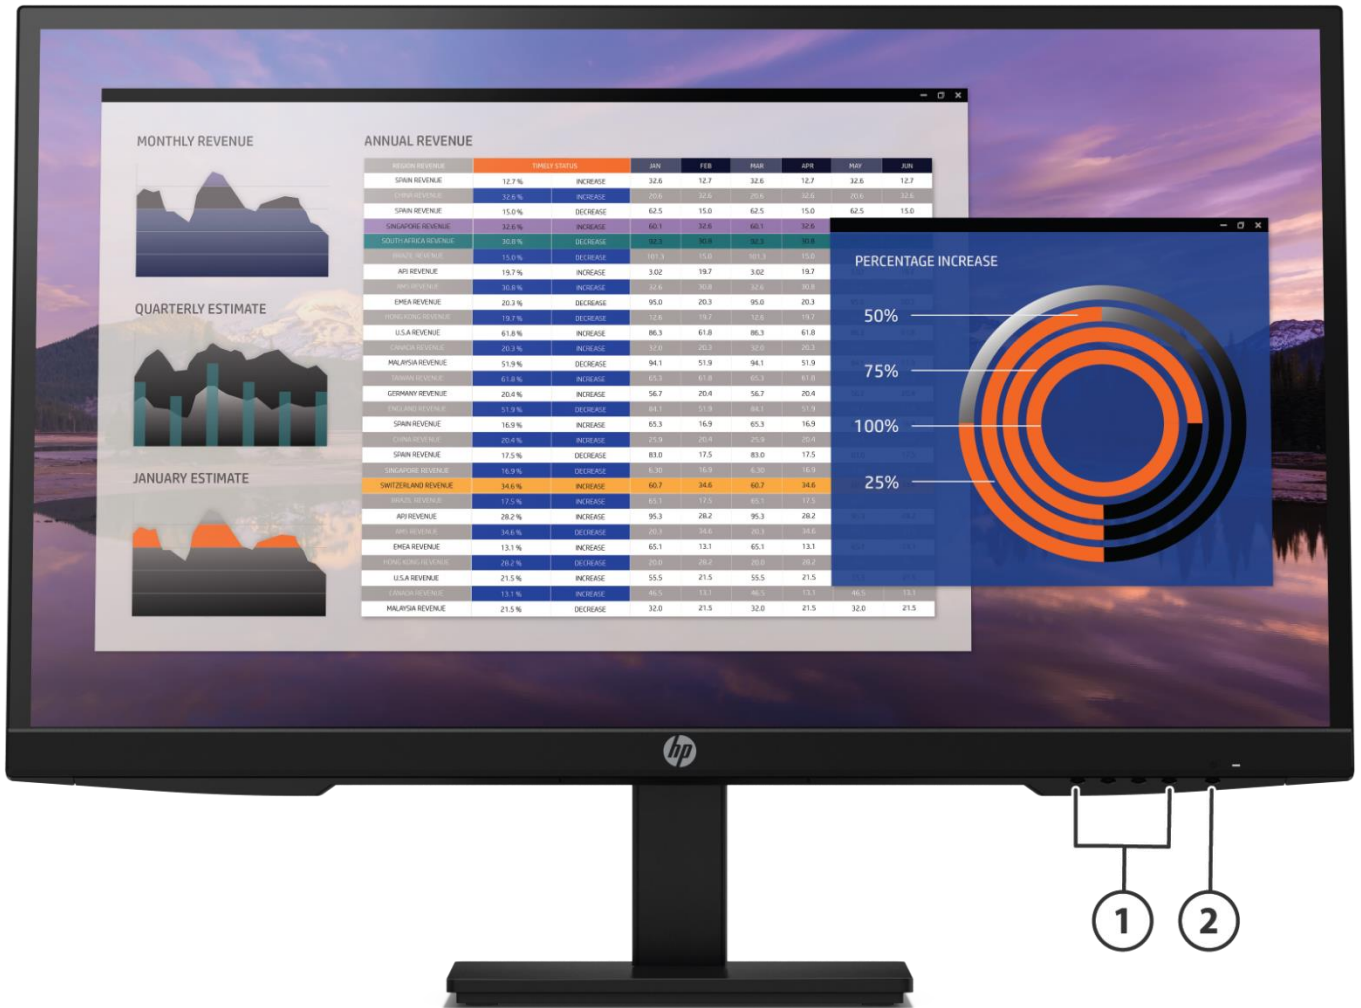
MONTHLY REVENUE

QUARTERLY ESTIMATE

JANUARY ESTIMATE

ANNUAL REVENUE

| REGION REVENUE | TIMELY STATUS | | JAN | FEB | MAR | APR | MAY | JUN |
|---|---|---|---|---|---|---|---|---|
| SPAIN REVENUE | 12.7 % | INCREASE | 32.6 | 12.7 | 32.6 | 12.7 | 32.6 | 12.7 |
| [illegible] | 32.6 % | INCREASE | 20.6 | 32.6 | 20.6 | 32.6 | 20.6 | 32.6 |
| SPAIN REVENUE | 15.0 % | DECREASE | 62.5 | 15.0 | 62.5 | 15.0 | 62.5 | 15.0 |
| SINGAPORE REVENUE | 32.6 % | INCREASE | 60.1 | 32.6 | 60.1 | 32.6 | | |
| SOUTH AFRICA REVENUE | 30.8 % | DECREASE | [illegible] | 30.8 | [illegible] | 30.8 | | |
| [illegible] | 15.0 % | DECREASE | 101.3 | 15.0 | 101.3 | 15.0 | | |
| APJ REVENUE | 19.7 % | INCREASE | 3.02 | 19.7 | 3.02 | 19.7 | | |
| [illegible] | 30.8 % | INCREASE | 32.6 | 30.8 | 32.6 | 30.8 | | |
| EMEA REVENUE | 20.3 % | DECREASE | 95.0 | 20.3 | 95.0 | 20.3 | | |
| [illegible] | 19.7 % | DECREASE | 12.6 | 19.7 | 12.6 | 19.7 | | |
| U.S.A REVENUE | 61.8 % | INCREASE | 86.3 | 61.8 | 86.3 | 61.8 | | |
| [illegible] | 20.3 % | INCREASE | 32.0 | 20.3 | 32.0 | 20.3 | | |
| MALAYSIA REVENUE | 51.9 % | DECREASE | 94.1 | 51.9 | 94.1 | 51.9 | | |
| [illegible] | 61.8 % | INCREASE | 65.3 | 61.8 | 65.3 | 61.8 | | |
| GERMANY REVENUE | 20.4 % | INCREASE | 56.7 | 20.4 | 56.7 | 20.4 | | |
| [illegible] | 51.9 % | DECREASE | 84.1 | 51.9 | 84.1 | 51.9 | | |
| SPAIN REVENUE | 16.9 % | INCREASE | 65.3 | 16.9 | 65.3 | 16.9 | | |
| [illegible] | 20.4 % | INCREASE | 25.9 | 20.4 | 25.9 | 20.4 | | |
| SPAIN REVENUE | 17.5 % | DECREASE | 83.0 | 17.5 | 83.0 | 17.5 | | |
| SINGAPORE REVENUE | 16.9 % | DECREASE | 6.30 | 16.9 | 6.30 | 16.9 | | |
| SWITZERLAND REVENUE | 34.6 % | INCREASE | 60.7 | 34.6 | 60.7 | 34.6 | | |
| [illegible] | 17.5 % | INCREASE | 65.1 | 17.5 | 65.1 | 17.5 | | |
| APJ REVENUE | 28.2 % | INCREASE | 95.3 | 28.2 | 95.3 | 28.2 | | |
| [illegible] | 34.6 % | DECREASE | 20.3 | 34.6 | 20.3 | 34.6 | | |
| EMEA REVENUE | 13.1 % | INCREASE | 65.1 | 13.1 | 65.1 | 13.1 | | |
| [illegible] | 28.2 % | DECREASE | 20.0 | 28.2 | 20.0 | 28.2 | | |
| U.S.A REVENUE | 21.5 % | INCREASE | 55.5 | 21.5 | 55.5 | 21.5 | | |
| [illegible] | 13.1 % | INCREASE | 46.5 | 13.1 | 46.5 | 13.1 | 46.5 | 13.1 |
| MALAYSIA REVENUE | 21.5 % | DECREASE | 32.0 | 21.5 | 32.0 | 21.5 | 32.0 | 21.5 |

PERCENTAGE INCREASE

50%

75%

100%

25%

hp

1

2